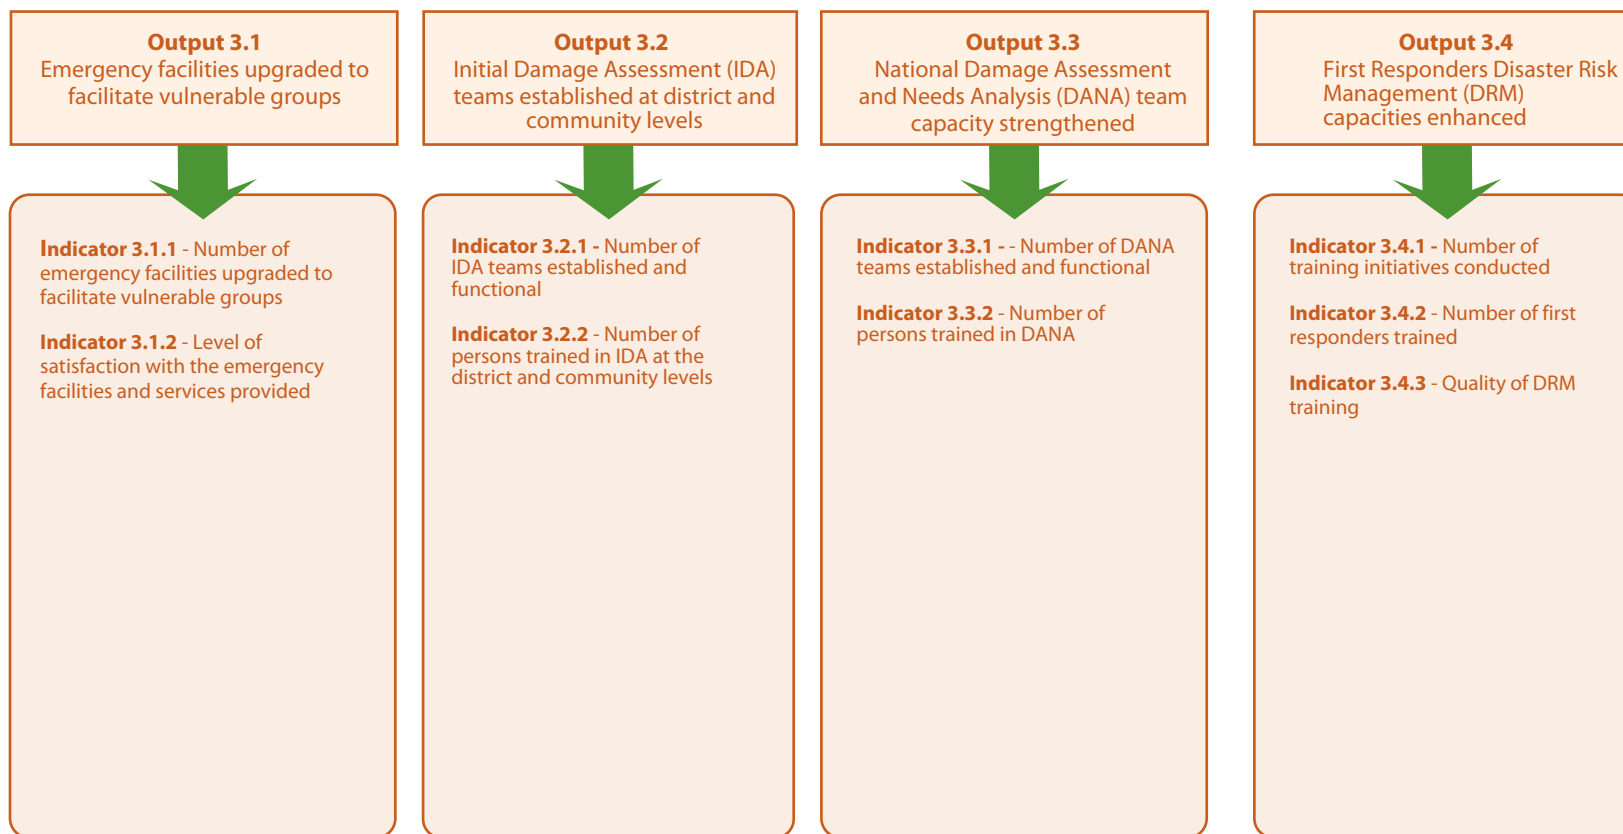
Output 3.1
Emergency facilities upgraded to facilitate vulnerable groups

Indicator 3.1.1 - Number of emergency facilities upgraded to facilitate vulnerable groups

Indicator 3.1.2 - Level of satisfaction with the emergency facilities and services provided

Output 3.2
Initial Damage Assessment (IDA) teams established at district and community levels

Indicator 3.2.1 - Number of IDA teams established and functional

Indicator 3.2.2 - Number of persons trained in IDA at the district and community levels

Output 3.3
National Damage Assessment and Needs Analysis (DANA) team capacity strengthened

Indicator 3.3.1 - - Number of DANA teams established and functional

Indicator 3.3.2 - Number of persons trained in DANA

Output 3.4
First Responders Disaster Risk Management (DRM) capacities enhanced

Indicator 3.4.1 - Number of training initiatives conducted

Indicator 3.4.2 - Number of first responders trained

Indicator 3.4.3 - Quality of DRM training